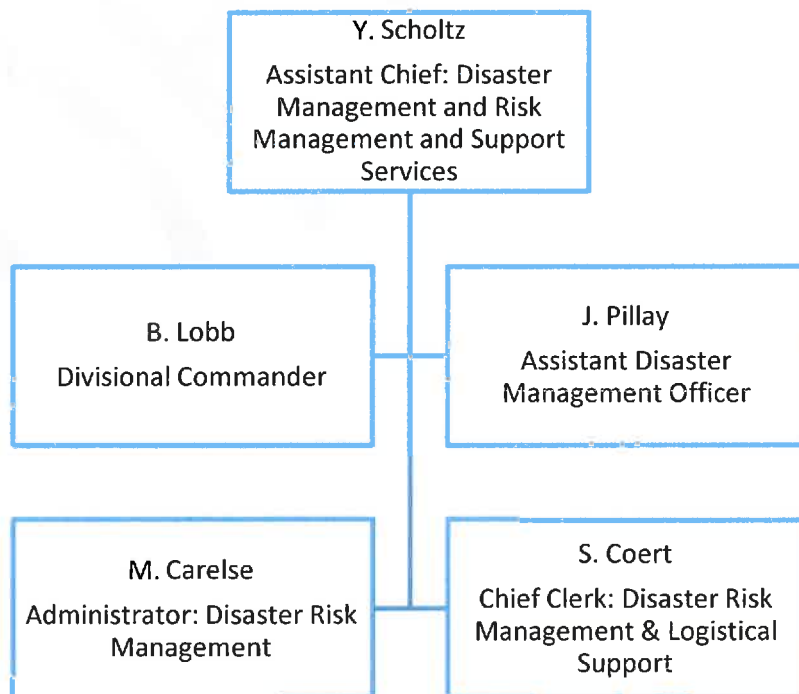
Y. Scholtz
Assistant Chief: Disaster Management and Risk Management and Support Services

B. Lobb
Divisional Commander

J. Pillay
Assistant Disaster Management Officer

M. Carelse
Administrator: Disaster Risk Management

S. Coert
Chief Clerk: Disaster Risk Management & Logistical Support